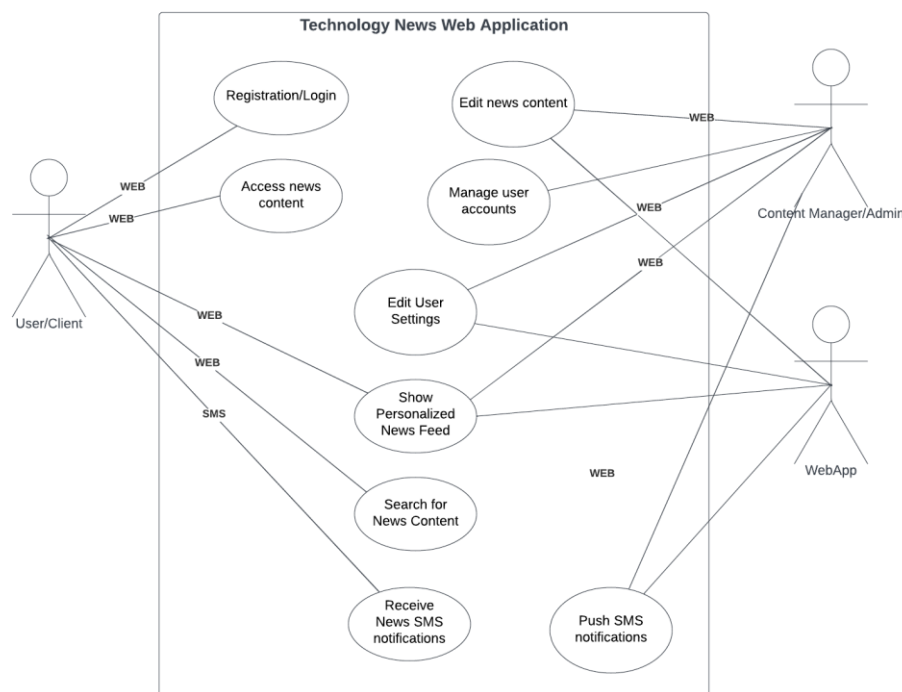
Technology News Web Application

Registration/Login

Access news content

Edit news content

Manage user accounts

Edit User Settings

Show Personalized News Feed

Search for News Content

Receive News SMS notifications

Push SMS notifications

User/Client

Content Manager/Admin

WebApp

WEB

WEB

WEB

WEB

SMS

WEB

WEB

WEB

WEB